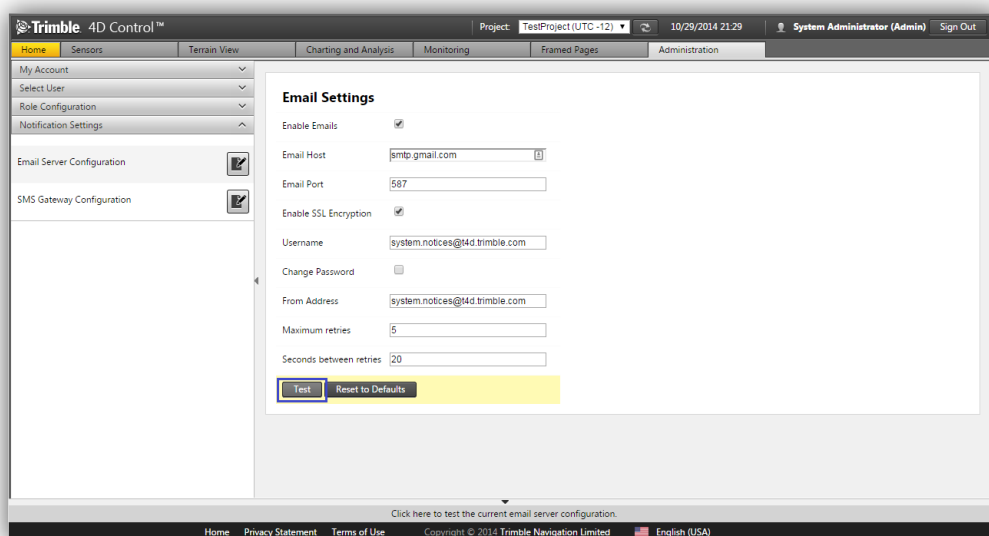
Trimble. 4D Control™

Project: TestProject (UTC -12)

10/29/2014 21:29

System Administrator (Admin) Sign Out

Home | Sensors | Terrain View | Charting and Analysis | Monitoring | Framed Pages | Administration

My Account
Select User
Role Configuration
Notification Settings

Email Server Configuration

SMS Gateway Configuration

Email Settings

Enable Emails

Email Host smtp.gmail.com

Email Port 587

Enable SSL Encryption

Username system.notices@t4d.trimble.com

Change Password

From Address system.notices@t4d.trimble.com

Maximum retries 5

Seconds between retries 20

Test Reset to Defaults

Click here to test the current email server configuration.

Home Privacy Statement Terms of Use Copyright © 2014 Trimble Navigation Limited English (USA)